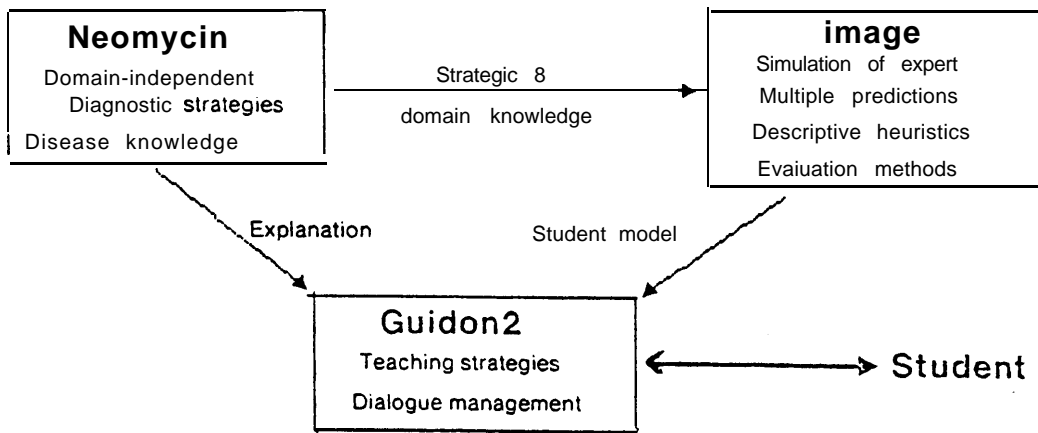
Neomycin
Domain-independent
Diagnostic strategies
Disease knowledge

Strategic 8
domain knowledge

image
Simulation of expert
Multiple predictions
Descriptive heuristics
Evaiuation methods

Explanation

Student model

Guidon2
Teaching strategies
Dialogue management

Student